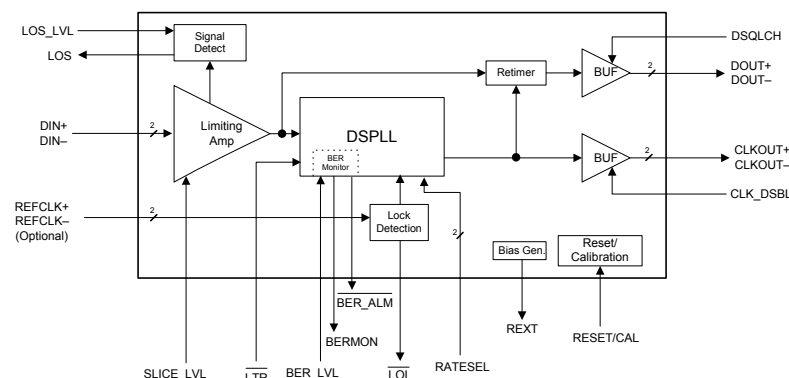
LOS_LVL
LOS
Signal Detect
DSQLCH
Retimer
BUF
2
DOUT+
DOUT–
DIN+
DIN–
2
Limiting Amp
DSPLL
BER Monitor
BUF
2
CLKOUT+
CLKOUT–
CLK_DSBL
REFCLK+
REFCLK–
(Optional)
2
Lock Detection
2
Bias Gen.
Reset/ Calibration
$\overline{\text{BER\_ALM}}$
BERMON
REXT
RESET/CAL
SLICE_LVL
$\overline{\text{LTR}}$
BER_LVL
$\overline{\text{LOL}}$
RATESEL